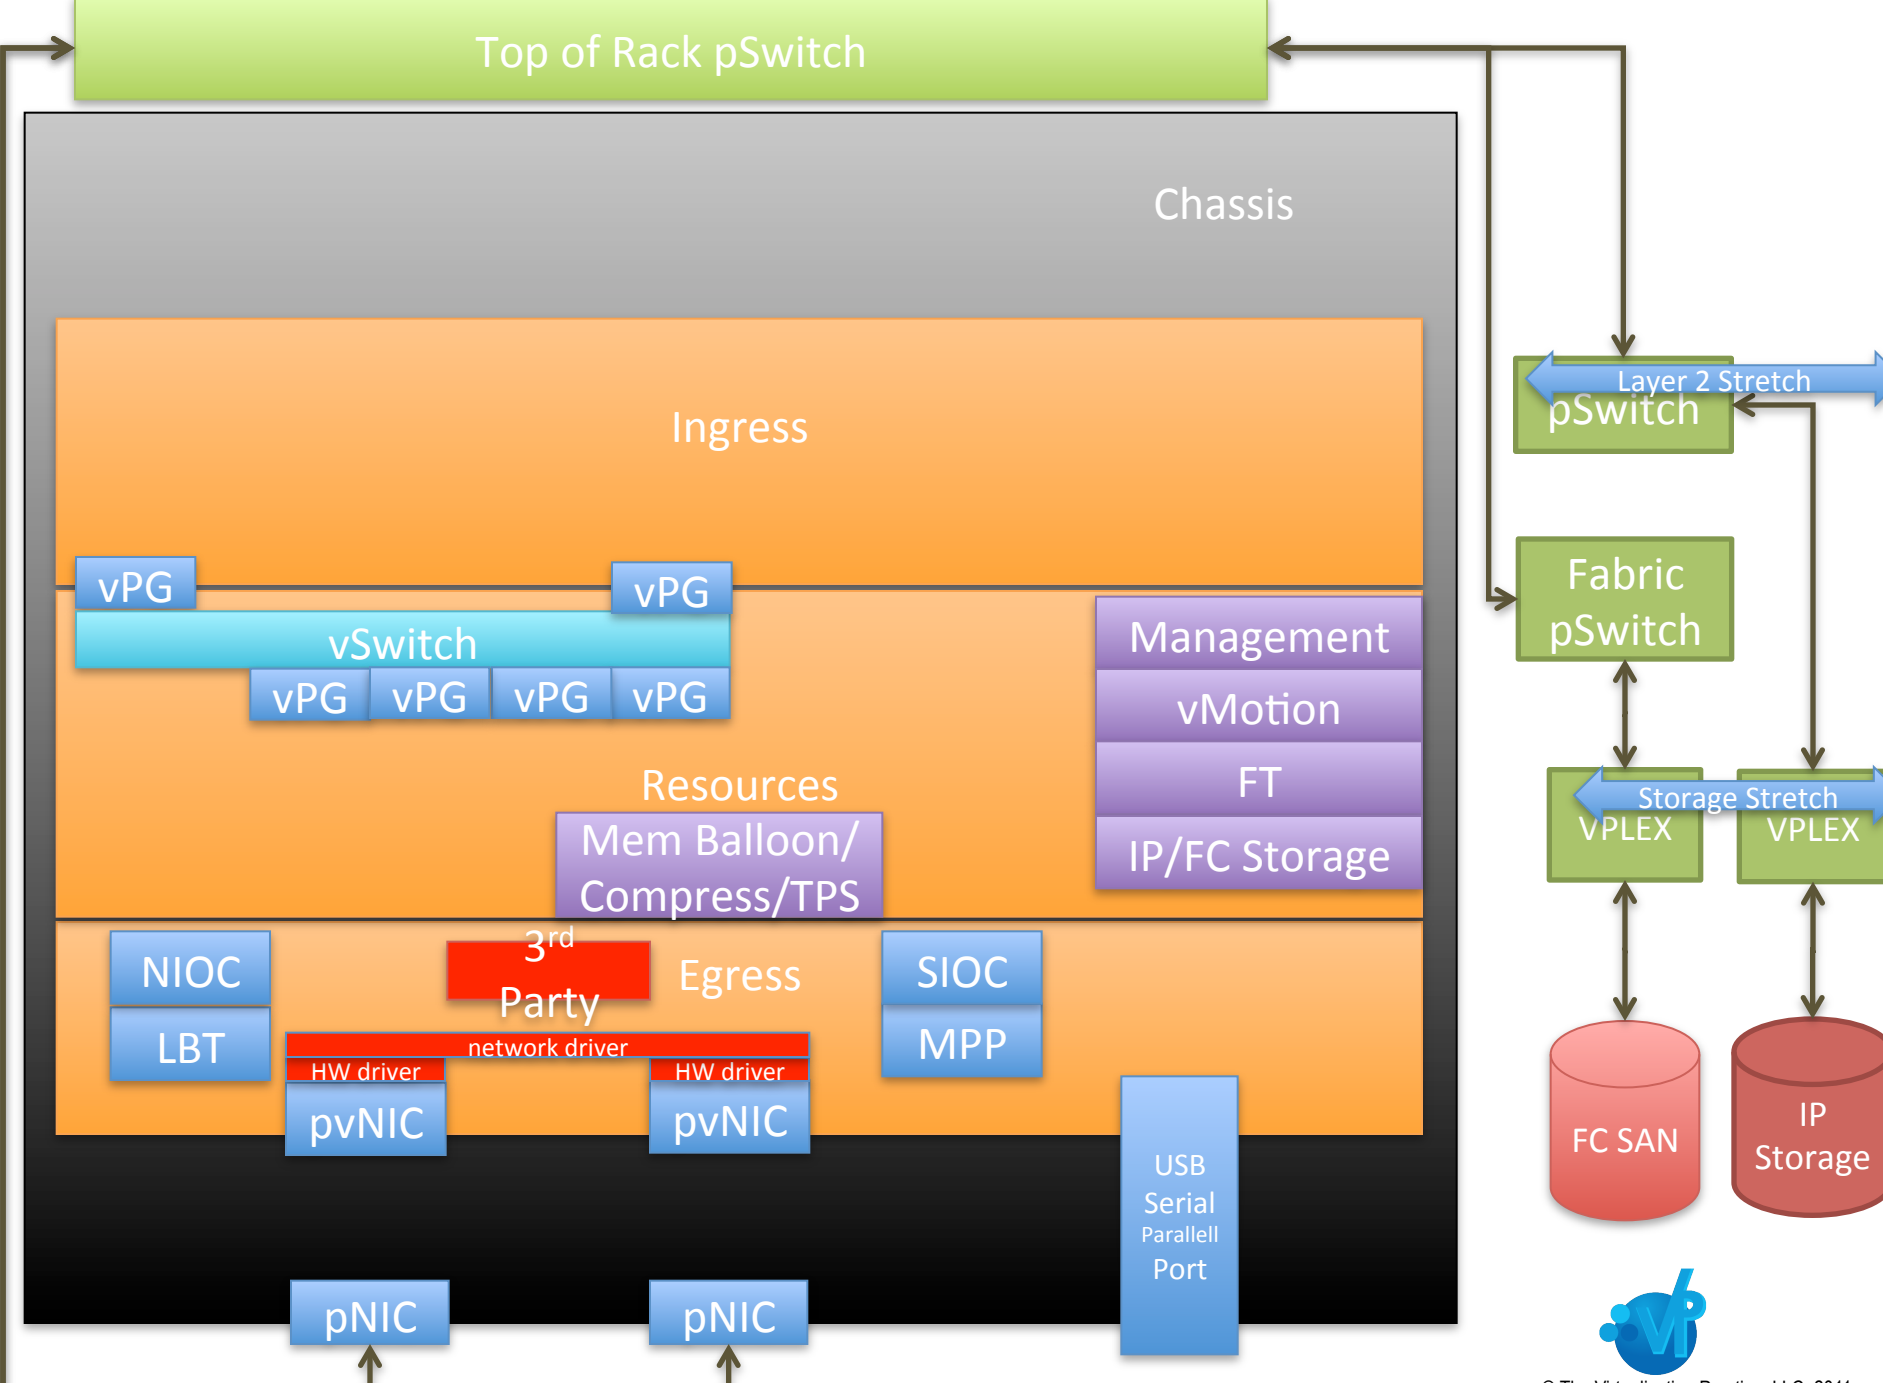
Top of Rack pSwitch

Chassis

Ingress

vPG

vPG

vSwitch

vPG vPG vPG vPG

Management

vMotion

FT

IP/FC Storage

Resources

Mem Balloon/ Compress/TPS

NIOC

LBT

$3^{rd}$ Party

Egress

SIOC

MPP

network driver

HW driver

HW driver

pvNIC

pvNIC

USB Serial Parallell Port

pNIC

pNIC

Layer 2 Stretch

pSwitch

Fabric pSwitch

Storage Stretch

VPLEX

VPLEX

FC SAN

IP Storage

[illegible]